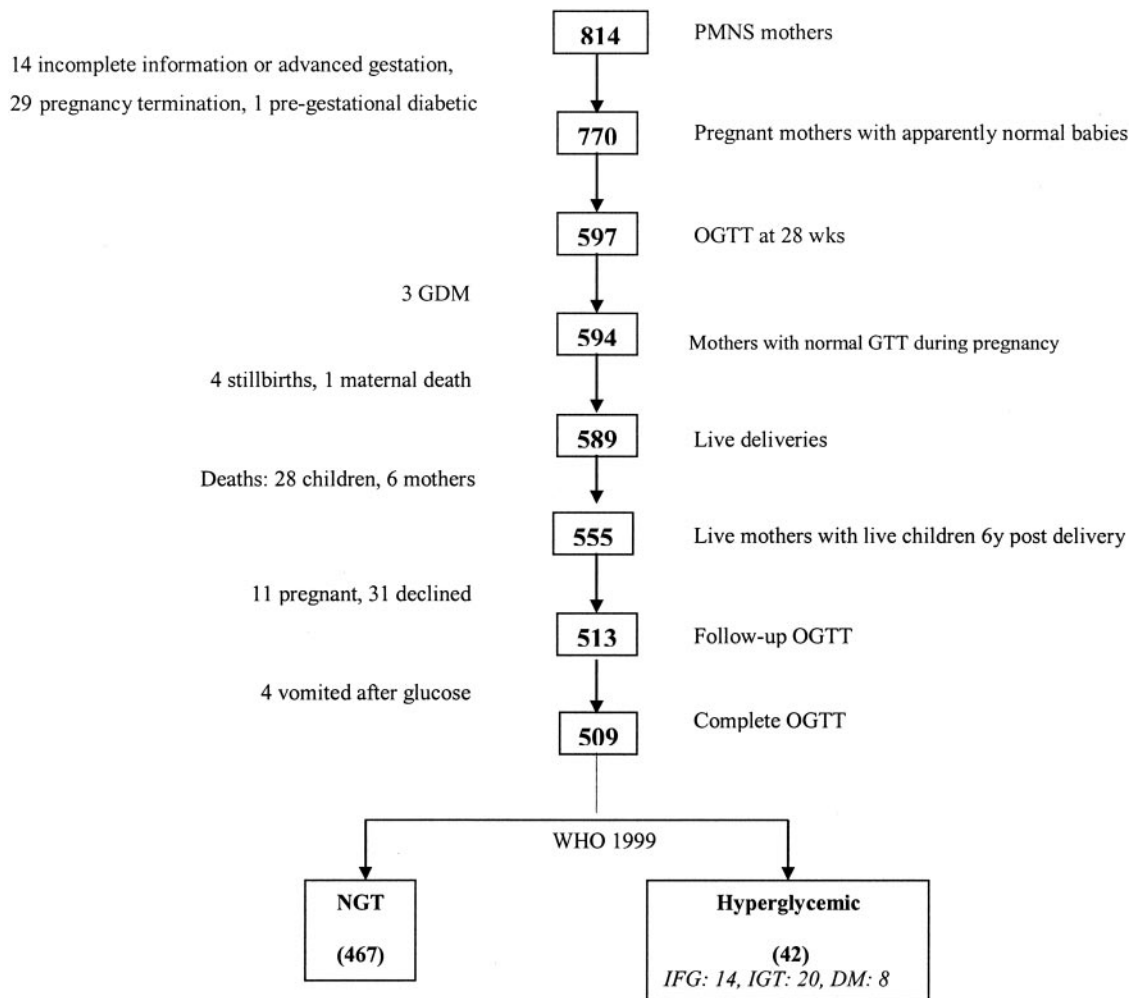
814 PMNS mothers

14 incomplete information or advanced gestation,
29 pregnancy termination, 1 pre-gestational diabetic

770 Pregnant mothers with apparently normal babies

597 OGTT at 28 wks

3 GDM

594 Mothers with normal GTT during pregnancy

4 stillbirths, 1 maternal death

589 Live deliveries

Deaths: 28 children, 6 mothers

555 Live mothers with live children 6y post delivery

11 pregnant, 31 declined

513 Follow-up OGTT

4 vomited after glucose

509 Complete OGTT

WHO 1999

NGT
(467)

Hyperglycemic
(42)
IFG: 14, IGT: 20, DM: 8